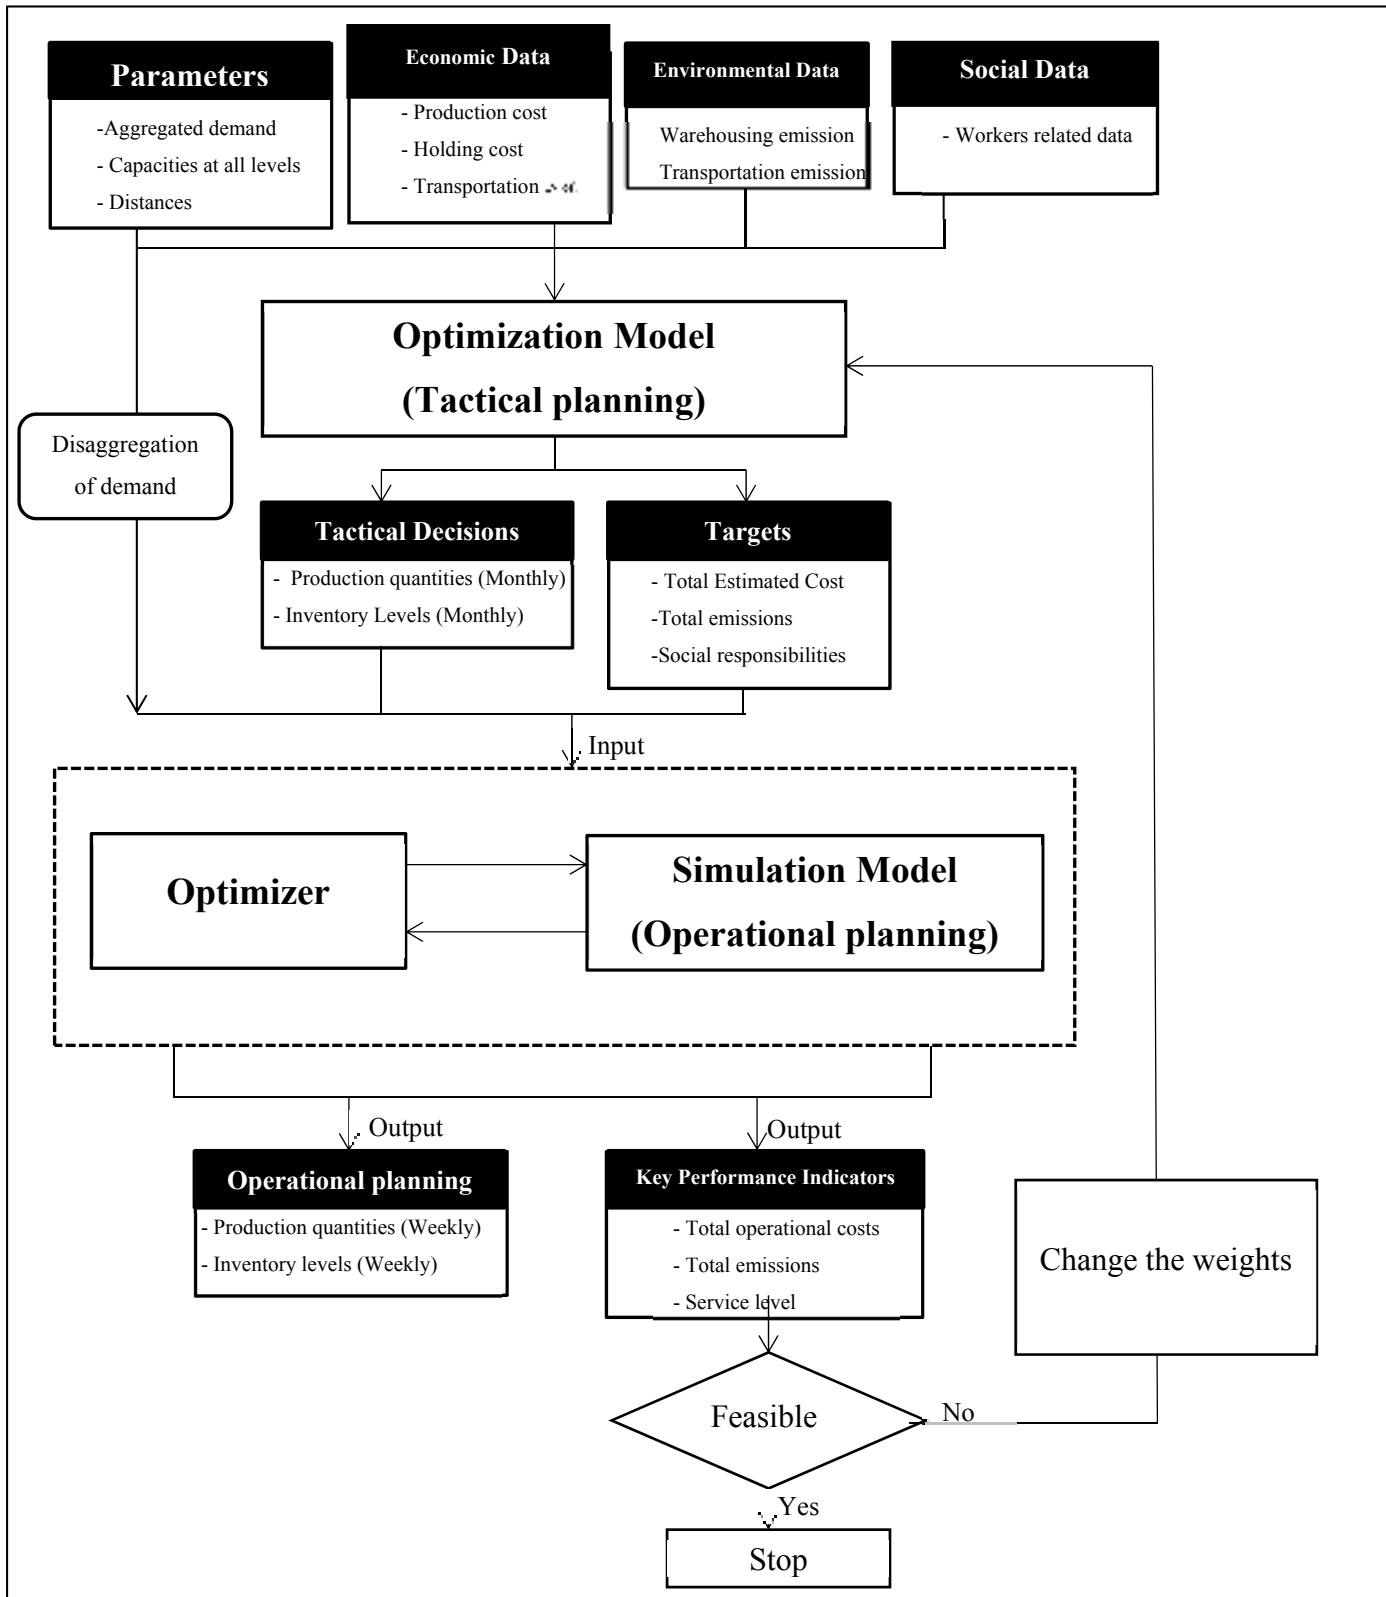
Parameters
-Aggregated demand
- Capacities at all levels
- Distances

Economic Data
- Production cost
- Holding cost
- Transportation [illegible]

Environmental Data
Warehousing emission
Transportation emission

Social Data
- Workers related data

Optimization Model
(Tactical planning)

Disaggregation of demand

Tactical Decisions
- Production quantities (Monthly)
- Inventory Levels (Monthly)

Targets
- Total Estimated Cost
-Total emissions
-Social responsibilities

Input

Optimizer

Simulation Model
(Operational planning)

Output

Output

Operational planning
- Production quantities (Weekly)
- Inventory levels (Weekly)

Key Performance Indicators
- Total operational costs
- Total emissions
- Service level

Change the weights

Feasible

No

Yes

Stop